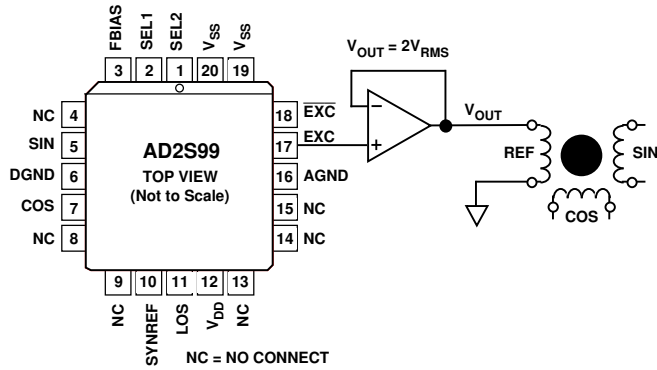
FBIAS SEL1 SEL2 $V_{SS}$ $V_{SS}$

3 2 1 20 19

$V_{OUT} = 2V_{RMS}$

NC 4
SIN 5
DGND 6
COS 7
NC 8

AD2S99
TOP VIEW
(Not to Scale)

18 $\overline{EXC}$
17 EXC
16 AGND
15 NC
14 NC

–
+

$V_{OUT}$

REF

SIN

COS

9 10 11 12 13

NC SYNREF LOS $V_{DD}$ NC

NC = NO CONNECT